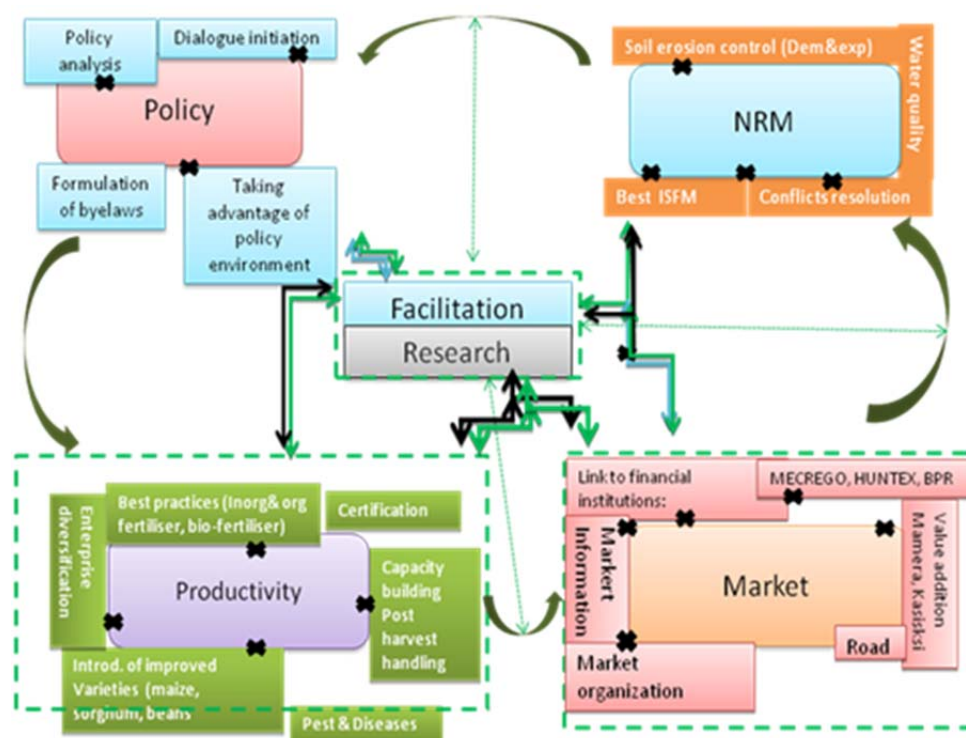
Policy analysis

Dialogue initiation

Policy

Formulation of byelaws

Taking advantage of policy environment

Soil erosion control (Dem&exp)

Water quality

NRM

Best ISFM

Conflicts resolution

Facilitation

Research

Enterprise diversification

Best practices (Inorg& org fertiliser, bio-fertiliser)

Certification

Productivity

Capacity building Post harvest handling

Introd. of improved Varieties (maize, sorghum, beans

Pest & Diseases

Link to financial institutions:

MECREGO, HUNTEX, BPR

Market Information

Market

Value addition Mamera, Kasiksi

Road

Market organization